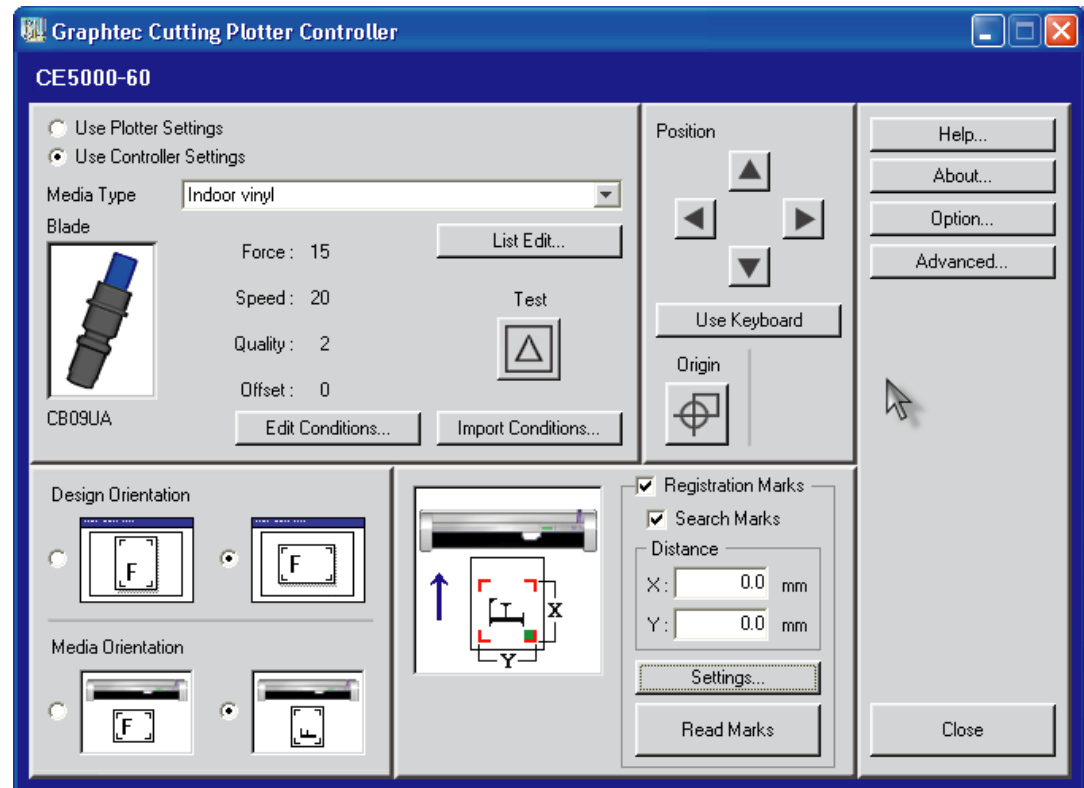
Graphtec Cutting Plotter Controller

CE5000-60

Use Plotter Settings
Use Controller Settings

Media Type Indoor vinyl

Blade

Force : 15
Speed : 20
Quality : 2
Offset : 0

List Edit...

Test

CB09UA

Edit Conditions...
Import Conditions...

Position

Use Keyboard

Origin

Help...
About...
Option...
Advanced...

Design Orientation

F

F

Media Orientation

F

Registration Marks
Search Marks
Distance
X : 0.0 mm
Y : 0.0 mm

X
Y

Settings...

Read Marks

Close